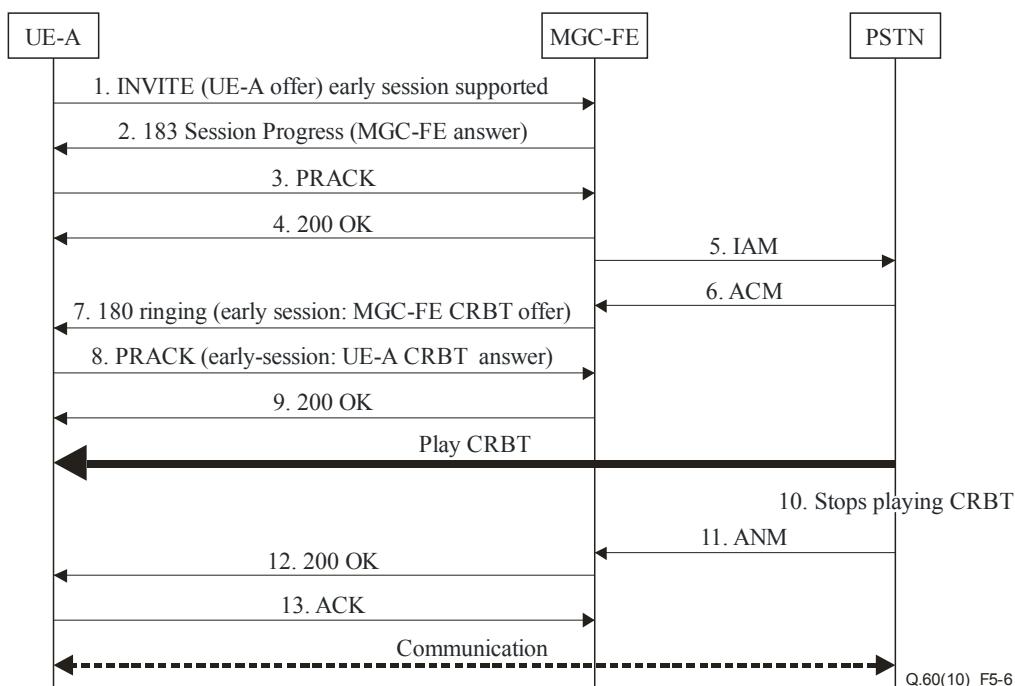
UE-A
MGC-FE
PSTN

1. INVITE (UE-A offer) early session supported
2. 183 Session Progress (MGC-FE answer)
3. PRACK
4. 200 OK
5. IAM
6. ACM
7. 180 ringing (early session: MGC-FE CRBT offer)
8. PRACK (early-session: UE-A CRBT answer)
9. 200 OK
Play CRBT
10. Stops playing CRBT
11. ANM
12. 200 OK
13. ACK
Communication

Q.60(10) F5-6